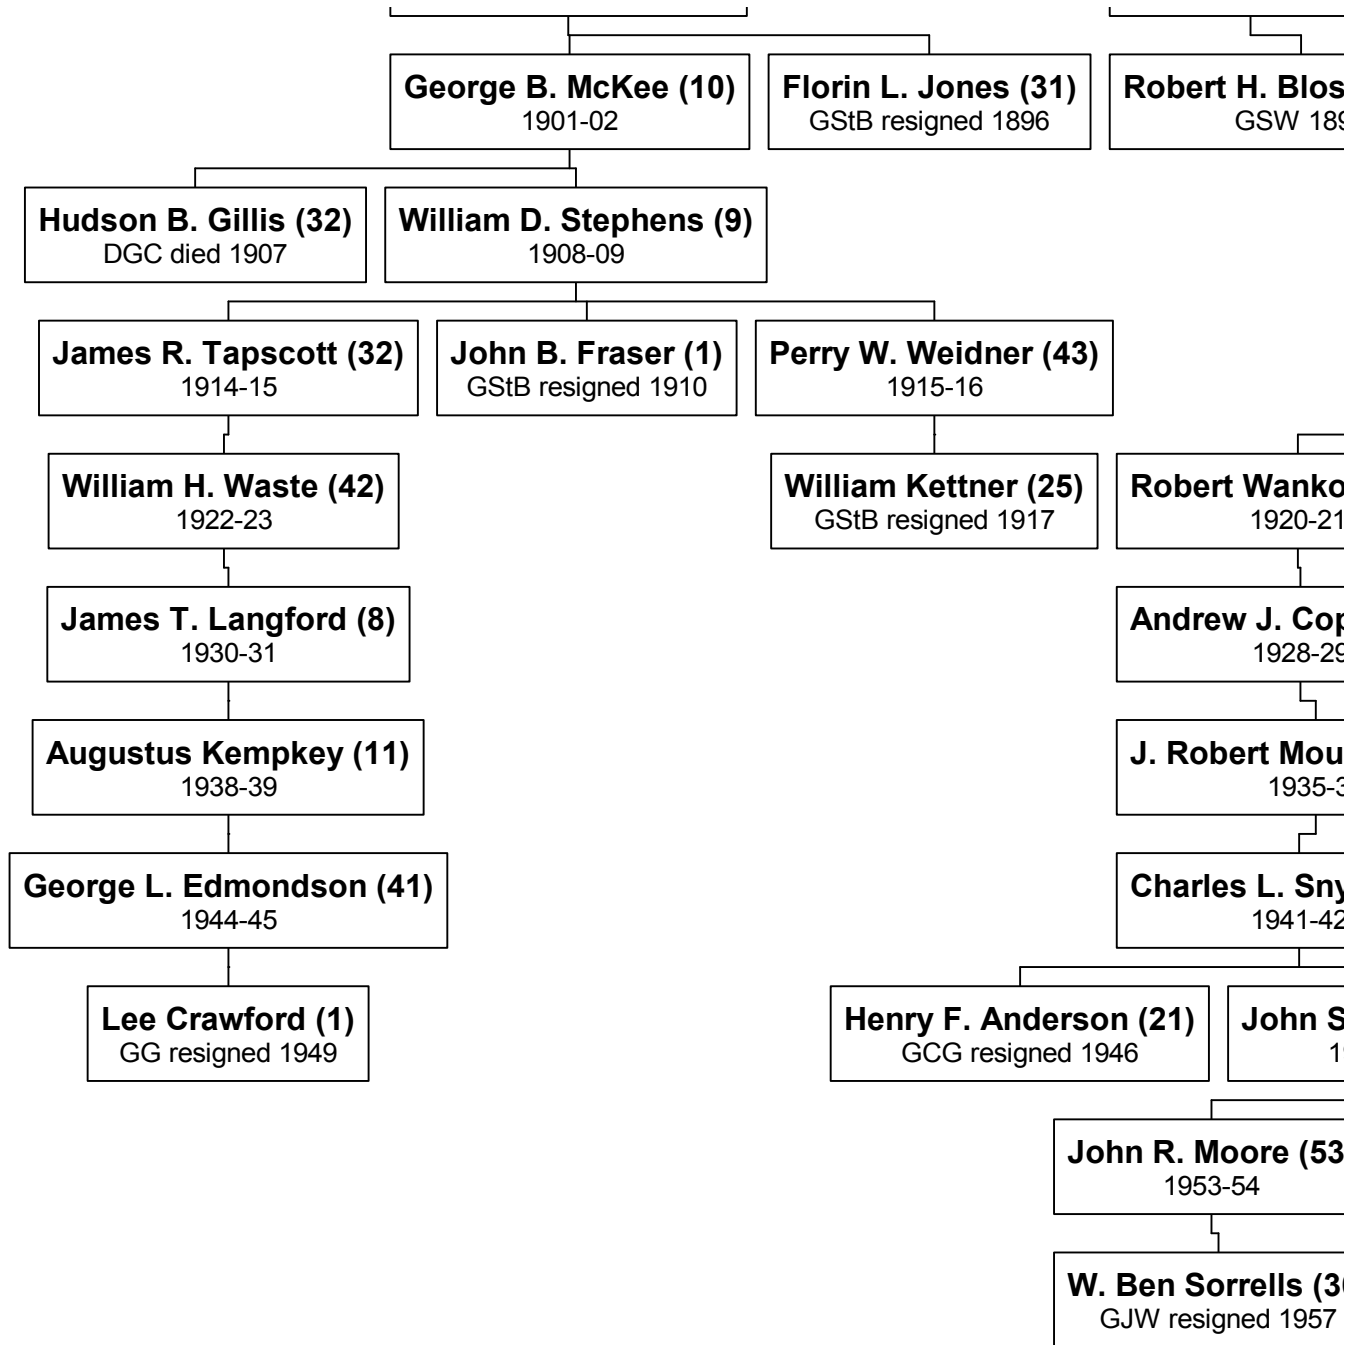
George B. McKee (10)
1901-02

Florin L. Jones (31)
GStB resigned 1896

Robert H. Blos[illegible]
GSW 18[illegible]

Hudson B. Gillis (32)
DGC died 1907

William D. Stephens (9)
1908-09

James R. Tapscott (32)
1914-15

John B. Fraser (1)
GStB resigned 1910

Perry W. Weidner (43)
1915-16

William H. Waste (42)
1922-23

William Kettner (25)
GStB resigned 1917

Robert Wanko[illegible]
1920-21

James T. Langford (8)
1930-31

Andrew J. Cop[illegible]
1928-2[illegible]

Augustus Kempkey (11)
1938-39

J. Robert Mou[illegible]
1935-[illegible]

George L. Edmondson (41)
1944-45

Charles L. Sny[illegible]
1941-42

Lee Crawford (1)
GG resigned 1949

Henry F. Anderson (21)
GCG resigned 1946

John S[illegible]
1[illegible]

John R. Moore (53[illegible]
1953-54

W. Ben Sorrells (3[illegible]
GJW resigned 1957